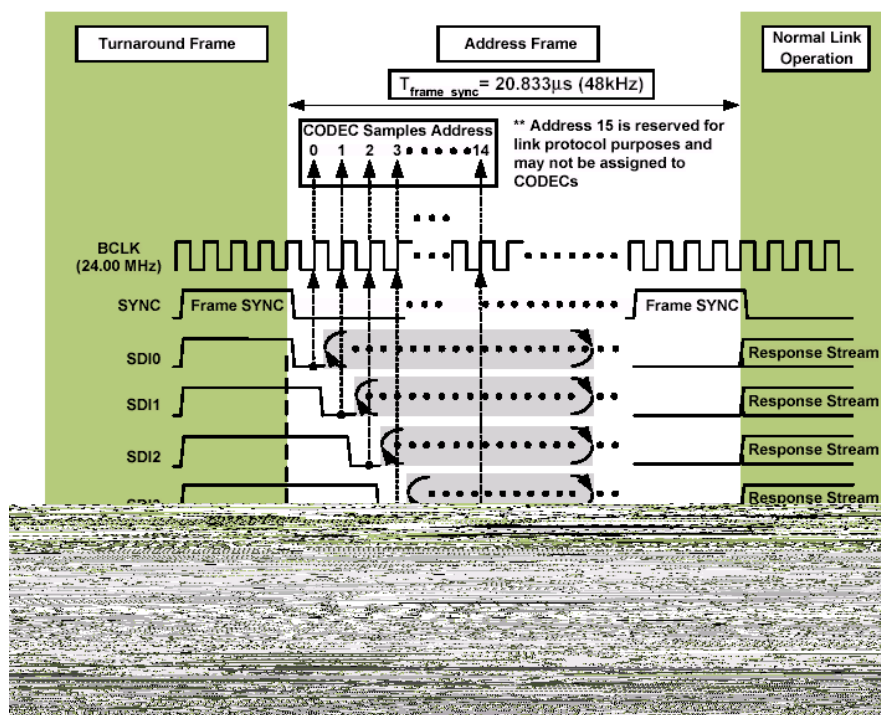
Turnaround Frame

Address Frame

Normal Link Operation

$T_{frame\_sync}$ = 20.833μs (48kHz)

CODEC Samples Address
0 1 2 3 14

** Address 15 is reserved for link protocol purposes and may not be assigned to CODECs

BCLK (24.00 MHz)

SYNC

Frame SYNC

Frame SYNC

SDI0

Response Stream

SDI1

Response Stream

SDI2

Response Stream

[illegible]

Response Stream